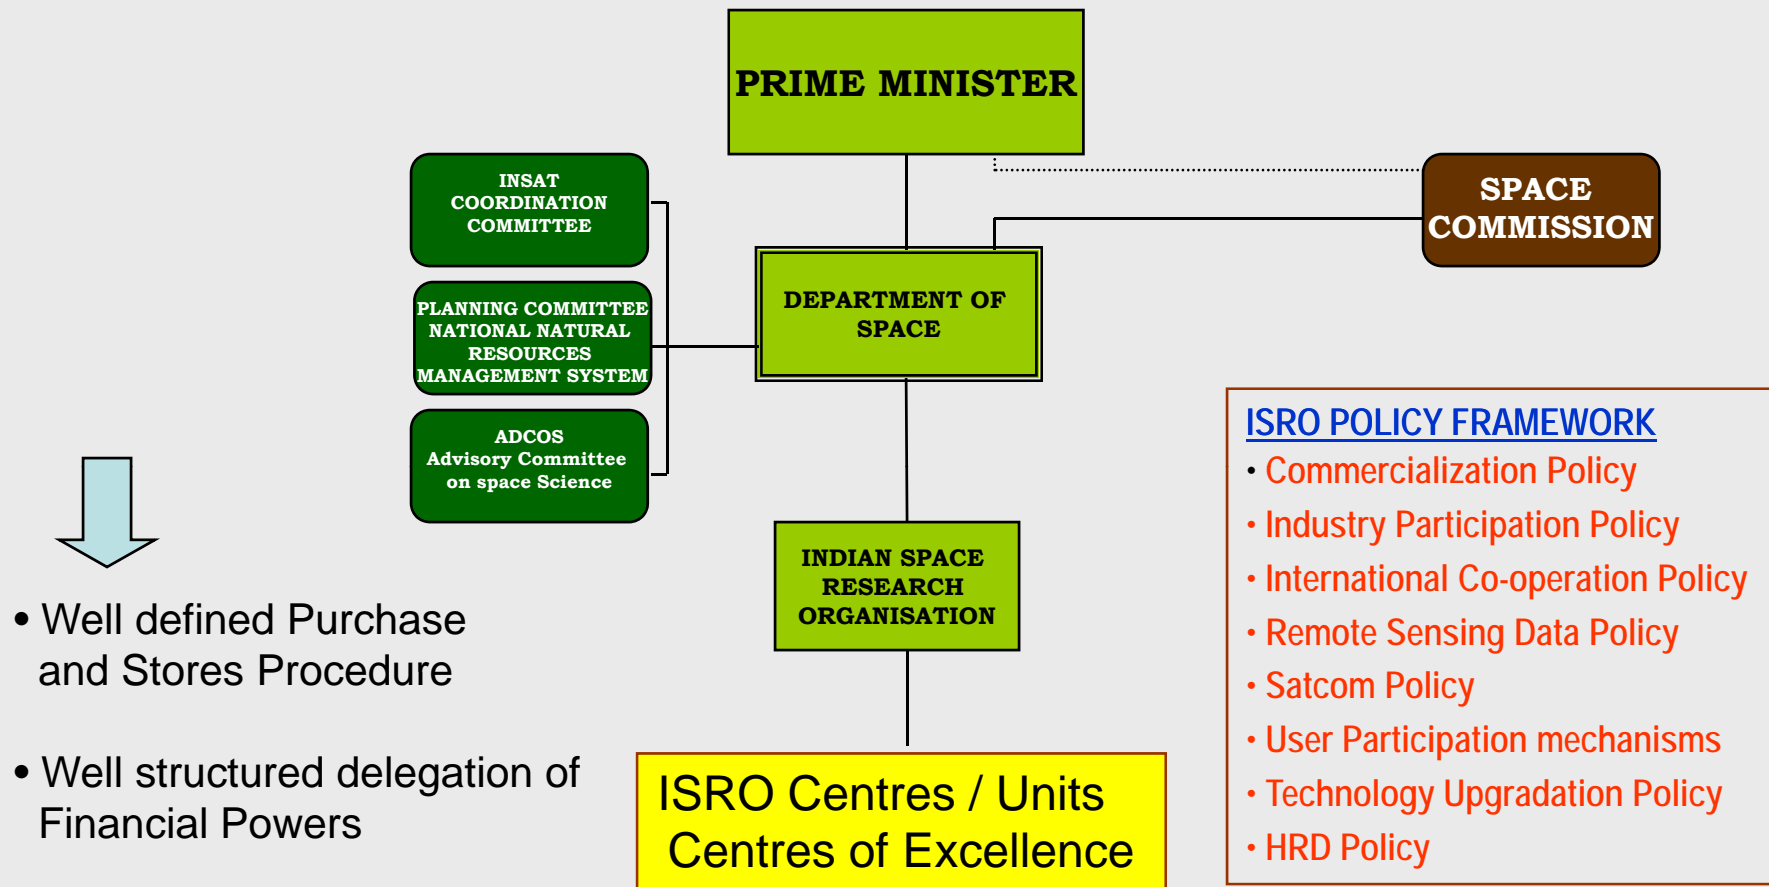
PRIME MINISTER

SPACE COMMISSION

INSAT COORDINATION COMMITTEE

PLANNING COMMITTEE NATIONAL NATURAL RESOURCES MANAGEMENT SYSTEM

ADCOS Advisory Committee on space Science

DEPARTMENT OF SPACE

INDIAN SPACE RESEARCH ORGANISATION

ISRO Centres / Units
Centres of Excellence

• Well defined Purchase and Stores Procedure

• Well structured delegation of Financial Powers

ISRO POLICY FRAMEWORK
• Commercialization Policy
• Industry Participation Policy
• International Co-operation Policy
• Remote Sensing Data Policy
• Satcom Policy
• User Participation mechanisms
• Technology Upgradation Policy
• HRD Policy